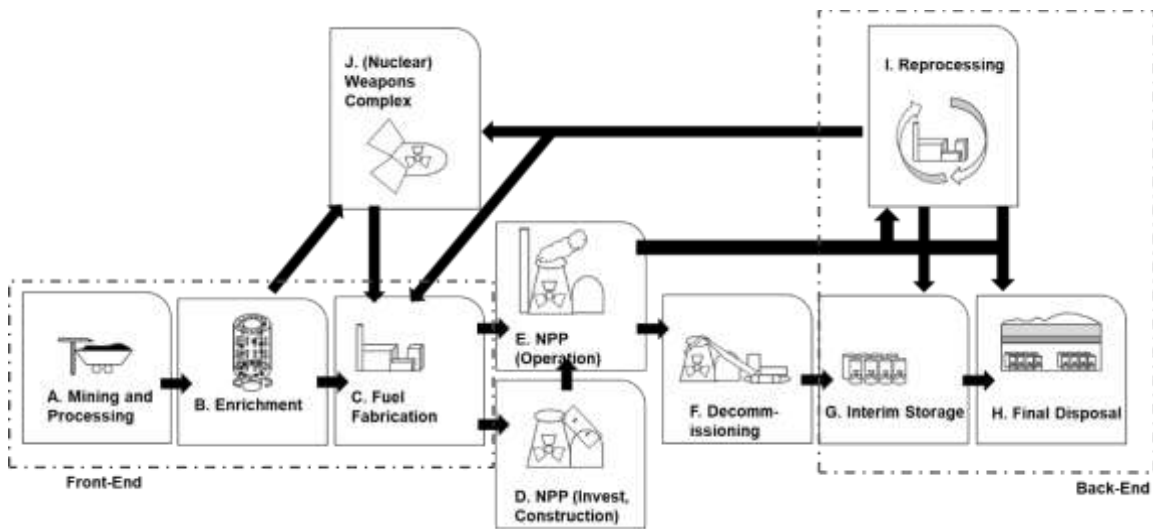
J. (Nuclear) Weapons Complex

I. Reprocessing

A. Mining and Processing

B. Enrichment

C. Fuel Fabrication

E. NPP (Operation)

D. NPP (Invest, Construction)

F. Decommissioning

G. Interim Storage

H. Final Disposal

Front-End

Back-End